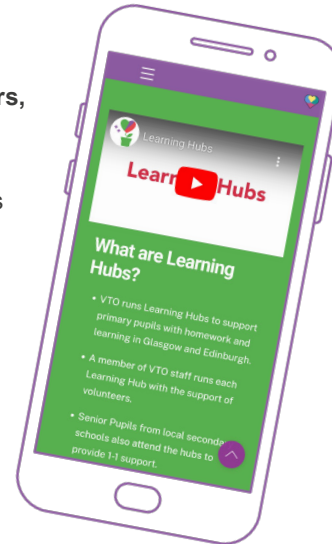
rs,

s

Learning Hubs

Learn Hubs

What are Learning Hubs?

• VTO runs Learning Hubs to support primary pupils with homework and learning in Glasgow and Edinburgh.

• A member of VTO staff runs each Learning Hub with the support of volunteers.

• Senior Pupils from local second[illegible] schools also attend the hubs to provide 1-1 support.